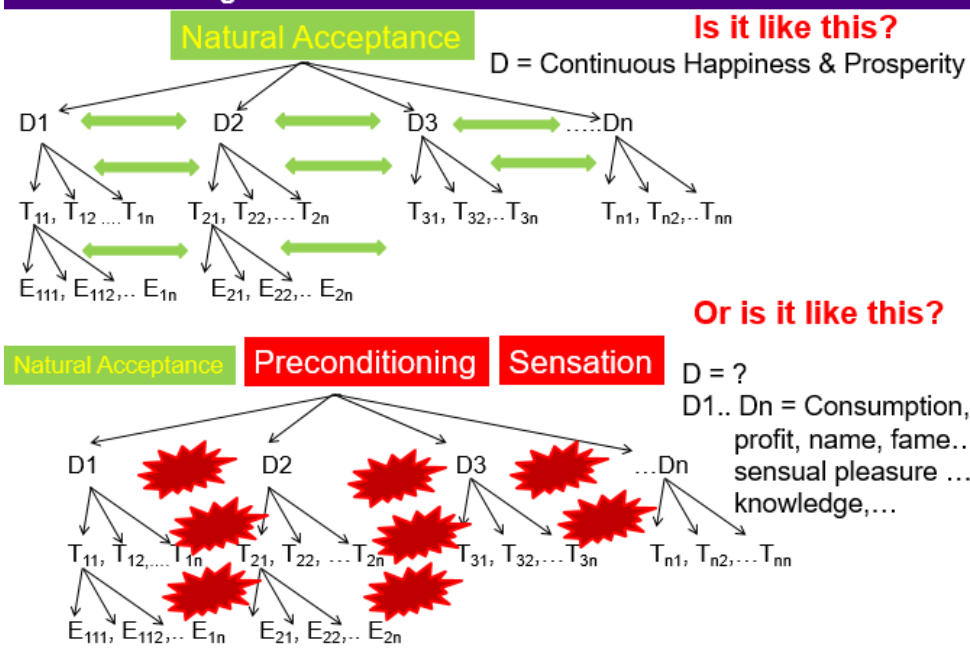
Natural Acceptance

Is it like this?

D = Continuous Happiness & Prosperity

D1 D2 D3 .....Dn

$T_{11}$, $T_{12}$ .... $T_{1n}$ $T_{21}$, $T_{22}$,... $T_{2n}$ $T_{31}$, $T_{32}$,.. $T_{3n}$ $T_{n1}$, $T_{n2}$,.. $T_{nn}$

$E_{111}$, $E_{112}$,.. $E_{1n}$ $E_{21}$, $E_{22}$,.. $E_{2n}$

Or is it like this?

Natural Acceptance Preconditioning Sensation

D = ?

D1.. Dn = Consumption, profit, name, fame.. sensual pleasure … knowledge,…

D1 D2 D3 ...Dn

$T_{11}$, $T_{12}$,.... $T_{1n}$ $T_{21}$, $T_{22}$, ... $T_{2n}$ $T_{31}$, $T_{32}$,... $T_{3n}$ $T_{n1}$, $T_{n2}$,... $T_{nn}$

$E_{111}$, $E_{112}$,.. $E_{1n}$ $E_{21}$, $E_{22}$,.. $E_{2n}$